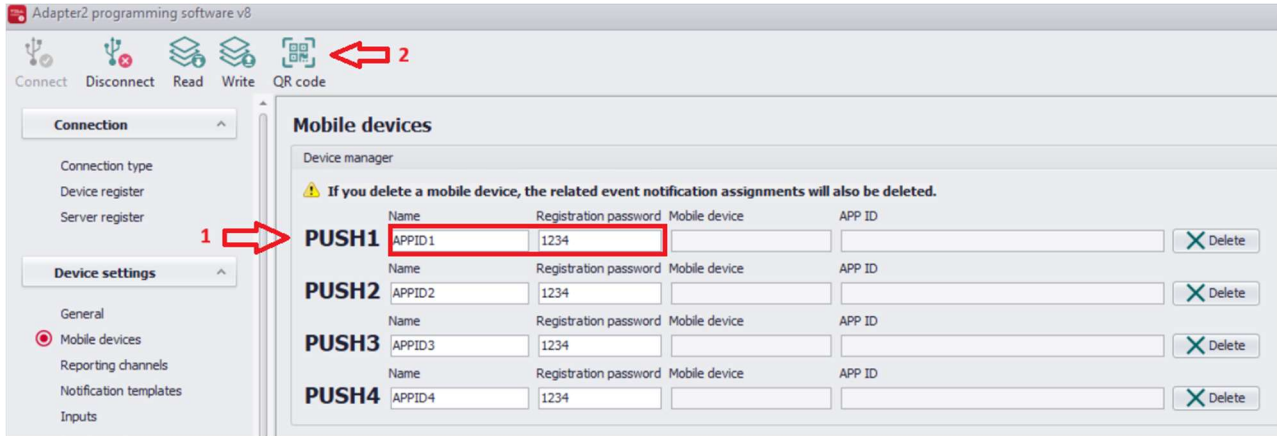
Adapter2 programming software v8

Connect Disconnect Read Write QR code

2

Connection

Connection type
Device register
Server register

Device settings

General
Mobile devices
Reporting channels
Notification templates
Inputs

Mobile devices

Device manager

If you delete a mobile device, the related event notification assignments will also be deleted.

1

| | Name | Registration password | Mobile device | APP ID | |
|---|---|---|---|---|---|
| PUSH1 | APPID1 | 1234 | | | Delete |
| PUSH2 | APPID2 | 1234 | | | Delete |
| PUSH3 | APPID3 | 1234 | | | Delete |
| PUSH4 | APPID4 | 1234 | | | Delete |